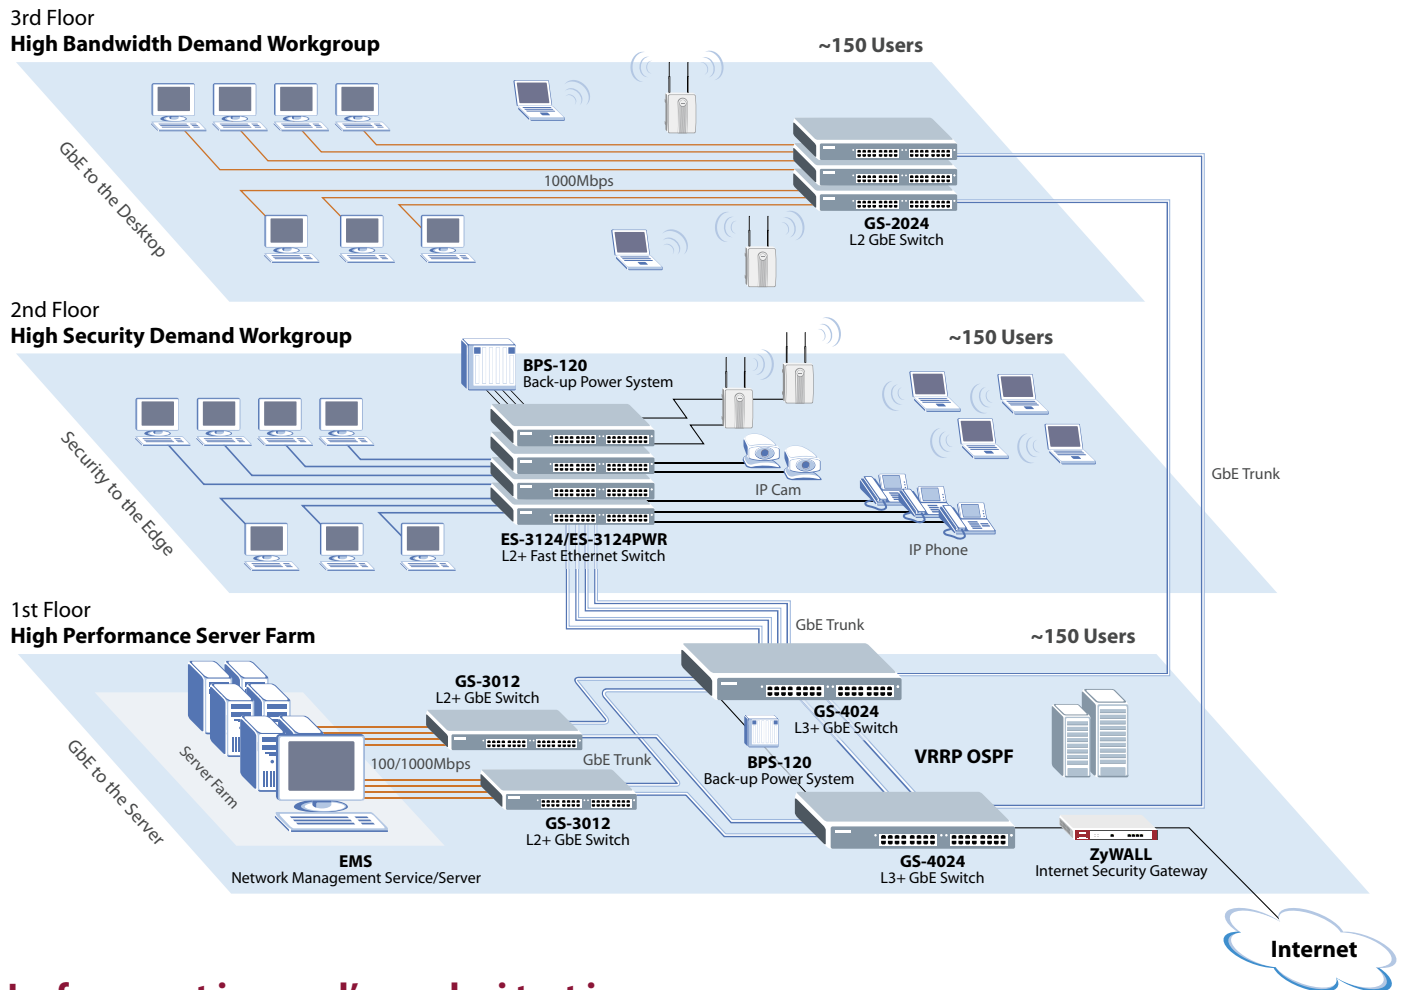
3rd Floor
High Bandwidth Demand Workgroup

~150 Users

GbE to the Desktop

1000Mbps

GS-2024
L2 GbE Switch

2nd Floor
High Security Demand Workgroup

BPS-120
Back-up Power System

~150 Users

Security to the Edge

IP Cam

ES-3124/ES-3124PWR
L2+ Fast Ethernet Switch

IP Phone

GbE Trunk

1st Floor
High Performance Server Farm

GbE Trunk

~150 Users

GS-3012
L2+ GbE Switch

GS-4024
L3+ GbE Switch

GbE to the Server

Server Farm

100/1000Mbps

GbE Trunk

BPS-120
Back-up Power System

VRRP OSPF

GS-3012
L2+ GbE Switch

EMS
Network Management Service/Server

GS-4024
L3+ GbE Switch

ZyWALL
Internet Security Gateway

Internet

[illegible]